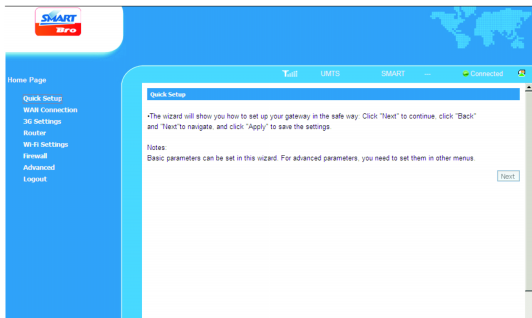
SMART Bro

Home Page

Quick Setup
WAN Connection
3G Settings
Router
Wi-Fi Settings
Firewall
Advanced
Logout

UMTS SMART --- Connected

Quick Setup

•The wizard will show you how to set up your gateway in the safe way. Click "Next" to continue, click "Back" and "Next"to navigate, and click "Apply" to save the settings.

Notes:
Basic parameters can be set in this wizard. For advanced parameters, you need to set them in other menus.

Next